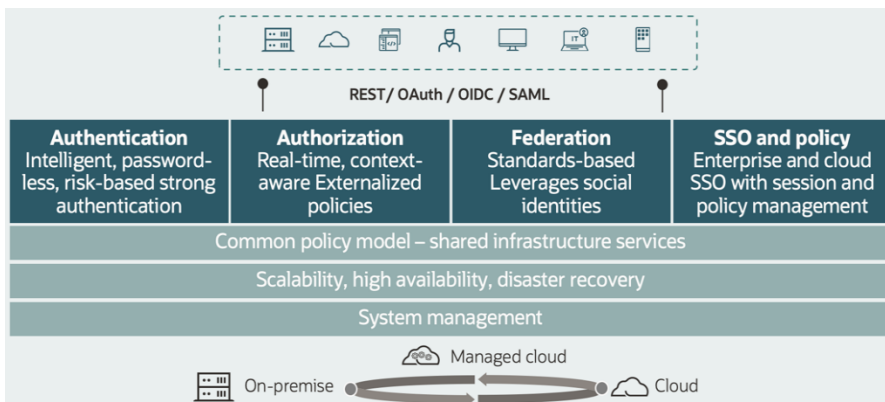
REST/ OAuth / OIDC / SAML

Authentication
Intelligent, passwordless, risk-based strong authentication

Authorization
Real-time, context-aware Externalized policies

Federation
Standards-based Leverages social identities

SSO and policy
Enterprise and cloud SSO with session and policy management

Common policy model – shared infrastructure services

Scalability, high availability, disaster recovery

System management

Managed cloud

On-premise

Cloud